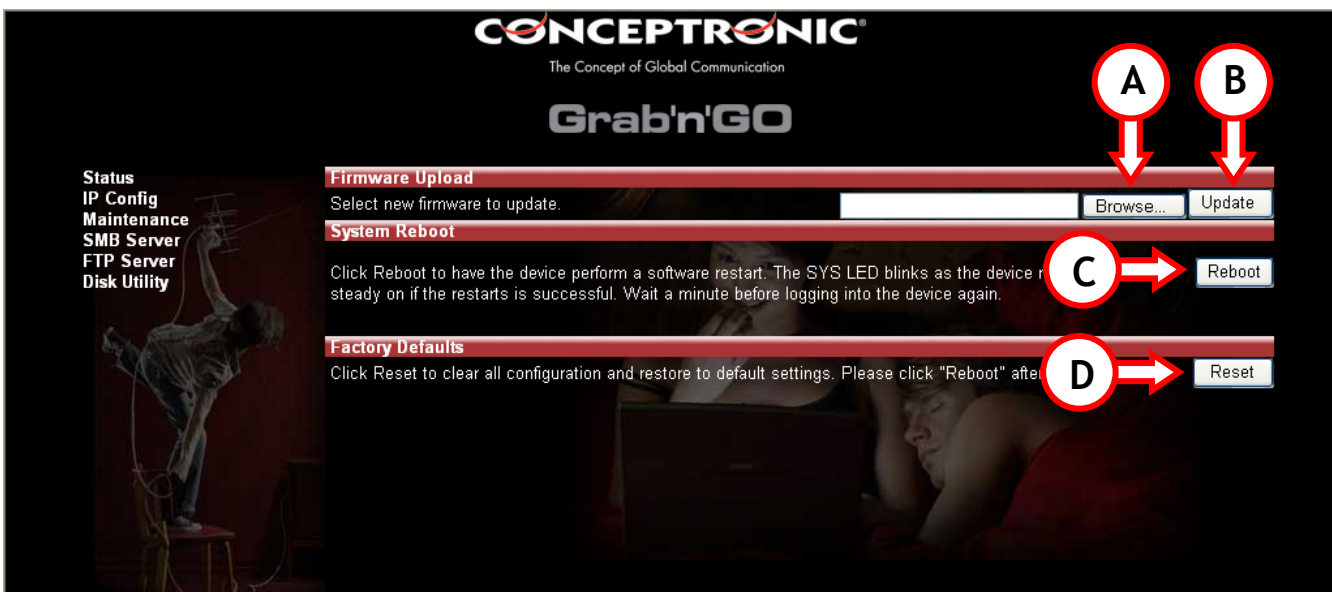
CONCEPTRONIC®
The Concept of Global Communication

Grab'n'GO

Status
IP Config
Maintenance
SMB Server
FTP Server
Disk Utility

A B

Firmware Upload
Select new firmware to update. Browse... Update

System Reboot
Click Reboot to have the device perform a software restart. The SYS LED blinks as the device r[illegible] steady on if the restarts is successful. Wait a minute before logging into the device again.

C Reboot

Factory Defaults
Click Reset to clear all configuration and restore to default settings. Please click "Reboot" afte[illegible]

D Reset